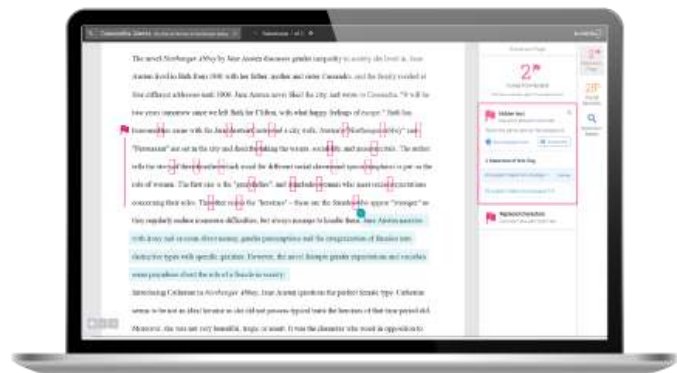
The novel Northanger Abbey by Jane Austen discusses gender inequality in society she lived in. Jane Austen lived in Bath from 1801 with her father, mother and sister Cassandra, and the family resided at four different addresses until 1806. Jane Austen never liked the city, and wrote to Cassandra, "It will be two years tomorrow since we left Bath for Clifton, with what happy feelings of escape." Bath has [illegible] with the Jane Austen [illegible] a city walk. Austen's Northanger Abbey and "Persuasion" are set in the city and describe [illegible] the waters, social life, and music recitals. The author tells the novel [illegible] through the different social classes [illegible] as per on the role of woman. The first one is the "gentleman", and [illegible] who must obey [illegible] concerning their roles. The other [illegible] the "heroines" – those are the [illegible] "younger" as they regularly endure numerous difficulties, but always manage to handle them. Jane Austen narrates with irony and sarcasm observations, gender preconceptions and the categorization of females into distinctive types with specific qualities. However, the novel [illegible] gender expectations and vanishes some prejudices about the role of a female in society.

Introducing Catherine in Northanger Abbey, Jane Austen questions the perfect female type. Catherine seems to be not an ideal heroine as she did not possess typical traits the heroines of that time period did. Moreover, she was not very beautiful, tragic, or moral. It was the character who stood in opposition to

2
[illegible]
Hidden text
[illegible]
Replaced characters